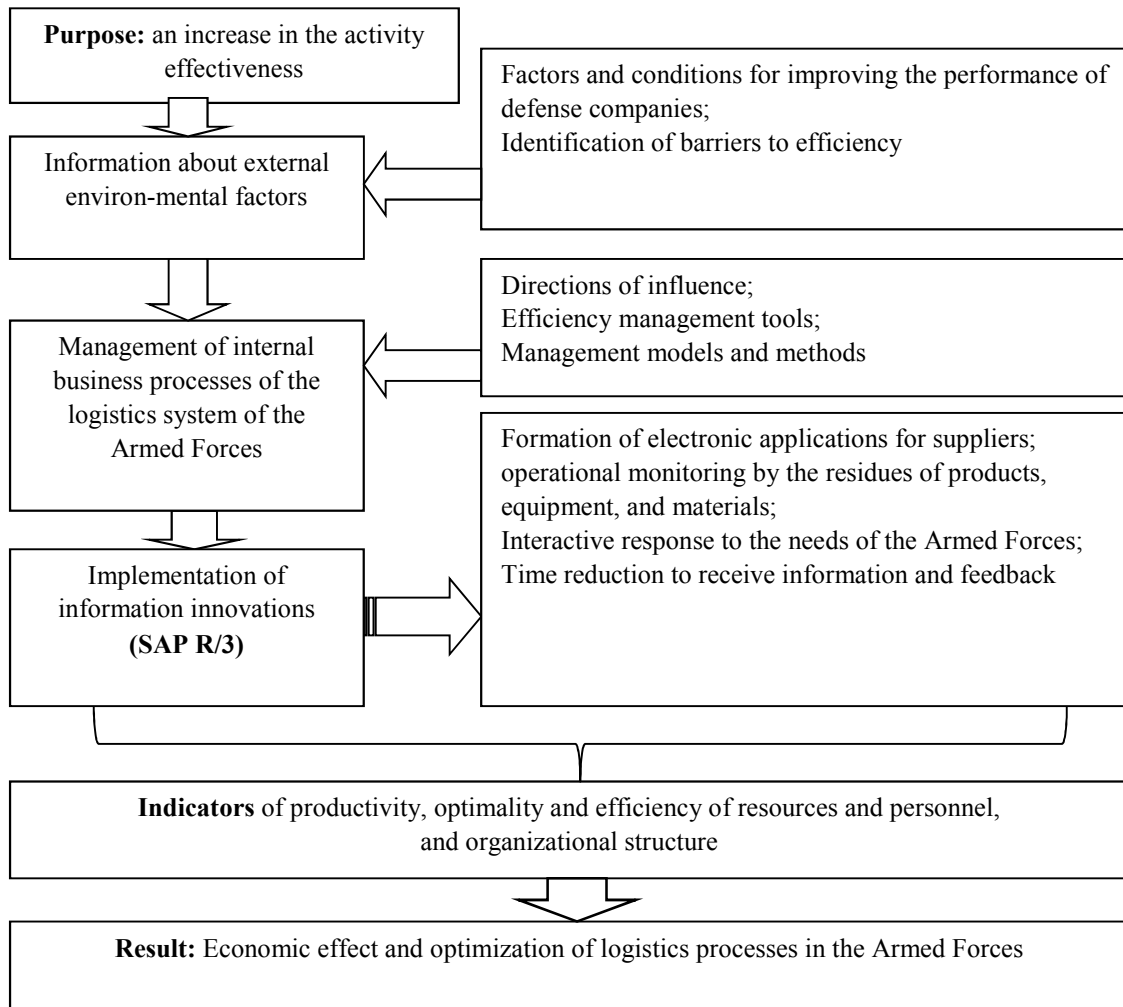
**Purpose:** an increase in the activity effectiveness

Factors and conditions for improving the performance of defense companies;
Identification of barriers to efficiency

Information about external environ-mental factors

Directions of influence;
Efficiency management tools;
Management models and methods

Management of internal business processes of the logistics system of the Armed Forces

Formation of electronic applications for suppliers;
operational monitoring by the residues of products, equipment, and materials;
Interactive response to the needs of the Armed Forces;
Time reduction to receive information and feedback

Implementation of information innovations **(SAP R/3)**

**Indicators** of productivity, optimality and efficiency of resources and personnel, and organizational structure

**Result:** Economic effect and optimization of logistics processes in the Armed Forces